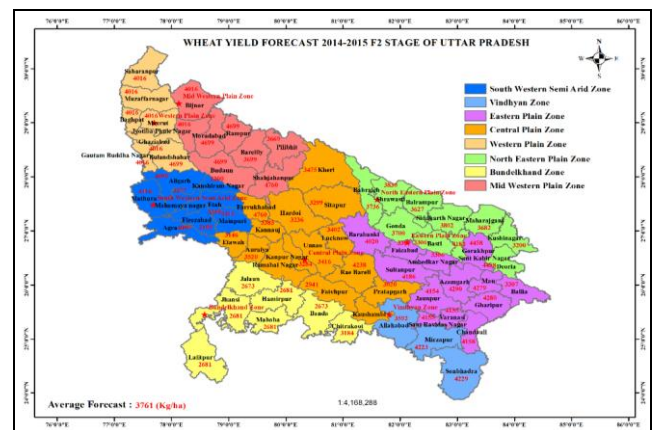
WHEAT YIELD FORECAST 2014-2015 F2 STAGE OF UTTAR PRADESH

76°0'0"E 77°0'0"E 78°0'0"E 79°0'0"E 80°0'0"E 81°0'0"E 82°0'0"E 83°0'0"E 84°0'0"E 85°0'0"E 86°0'0"E

N
W E
S

South Western Semi Arid Zone
Vindhyan Zone
Eastern Plain Zone
Central Plain Zone
Western Plain Zone
North Eastern Plain Zone
Bundelkhand Zone
Mid Western Plain Zone

Saharanpur 4016
Muzaffarnagar
Mid Western Plain Zone
Bijnor
Baghpat
Meerut
Western Plain Zone
Jyotiba Phule Nagar
Ghaziabad
Moradabad
Rampur
Gautam Buddha Nagar
Bulandshahar
Bareilly
Pilibhit
Budaun
Shahjahanpur
Aligarh
Kanshiram Nagar
Mathura
Hathras
Etah
Mahamaya Nagar
Farrukhabad
Firozabad
Mainpuri
Agra
Etawah
Kannauj
Kheri
Hardoi
Sitapur
Bahraich
Shrawasti
Balrampur
North Eastern Plain Zone
Siddharth Nagar
Maharajganj
Kushinagar
Gonda
Barabanki
Lucknow
Unnao
Central Plain Zone
Faizabad
Basti
Eastern Plain Zone
Gorakhpur
Sant Kabir Nagar
Deoria
Ambedkar Nagar
Auraiya
Kanpur Nagar
Ramabai Nagar
Rae Bareli
Sultanpur
Azamgarh
Mau
Ballia
Jalaun
Hamirpur
Fatehpur
Pratapgarh
Jaunpur
Ghazipur
Jhansi
Bundelkhand Zone
Mahoba
Banda
Chitrakoot
Kaushambi
Allahabad
Vindhyan Zone
Sant Ravidas Nagar
Varanasi
Chandauli
Mirzapur
Lalitpur 2681
Sonbhadra 4229

Average Forecast : 3761 (Kg/ha)

1:4,168,288